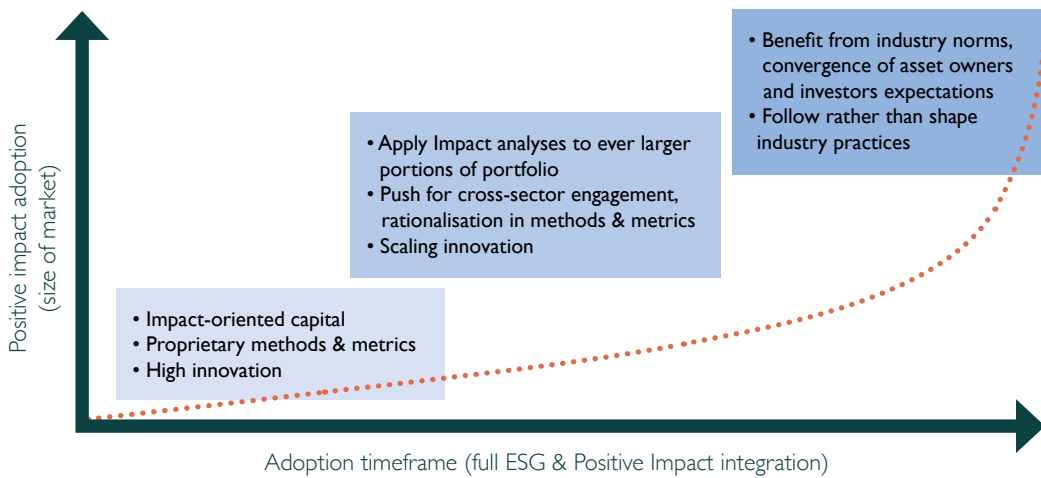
Positive impact adoption (size of market)

• Benefit from industry norms, convergence of asset owners and investors expectations
• Follow rather than shape industry practices

• Apply Impact analyses to ever larger portions of portfolio
• Push for cross-sector engagement, rationalisation in methods & metrics
• Scaling innovation

• Impact-oriented capital
• Proprietary methods & metrics
• High innovation

Adoption timeframe (full ESG & Positive Impact integration)